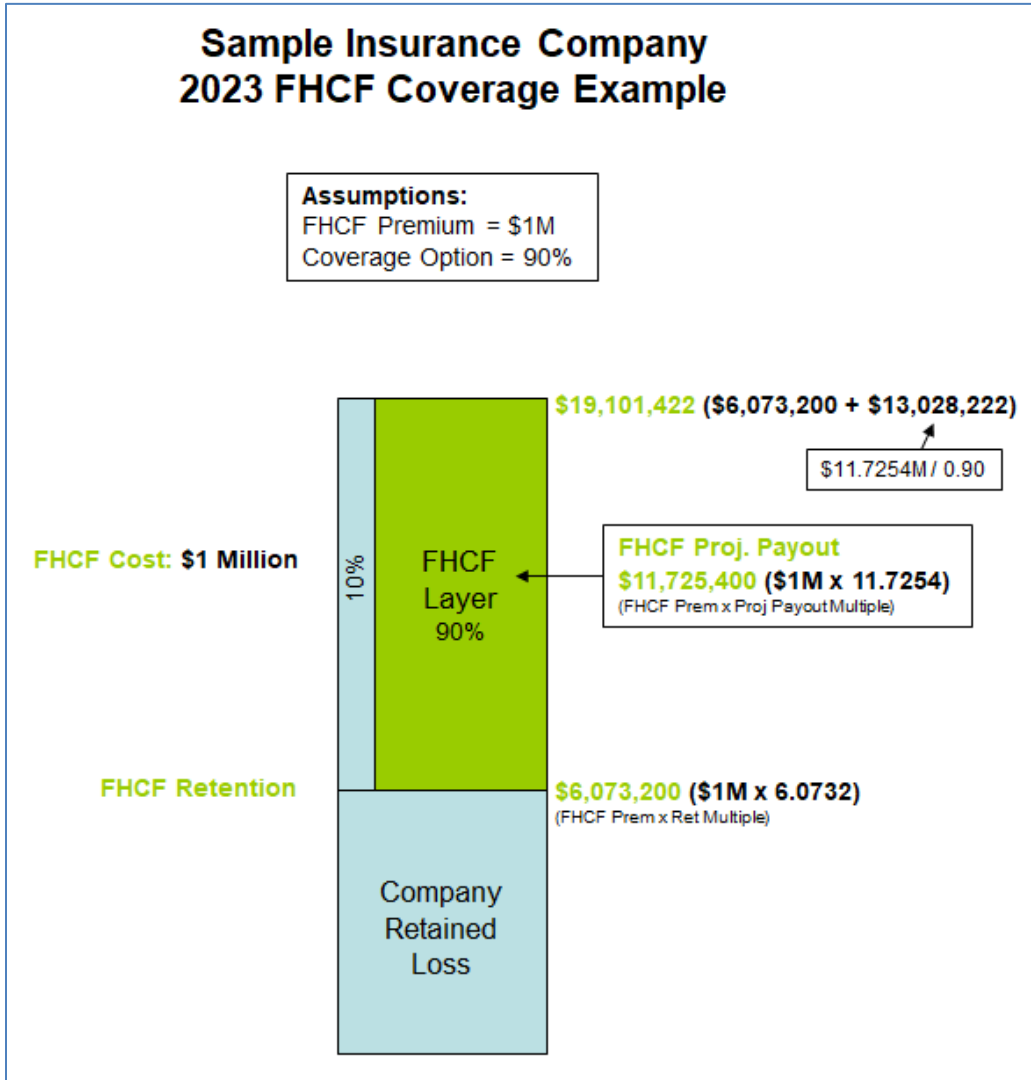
Sample Insurance Company
2023 FHCF Coverage Example

Assumptions:
FHCF Premium = $1M
Coverage Option = 90%

$19,101,422 ($6,073,200 + $13,028,222)

$11.7254M / 0.90

FHCF Cost: $1 Million

10%

FHCF Layer 90%

FHCF Proj. Payout
$11,725,400 ($1M x 11.7254)
(FHCF Prem x Proj Payout Multiple)

FHCF Retention

$6,073,200 ($1M x 6.0732)
(FHCF Prem x Ret Multiple)

Company Retained Loss